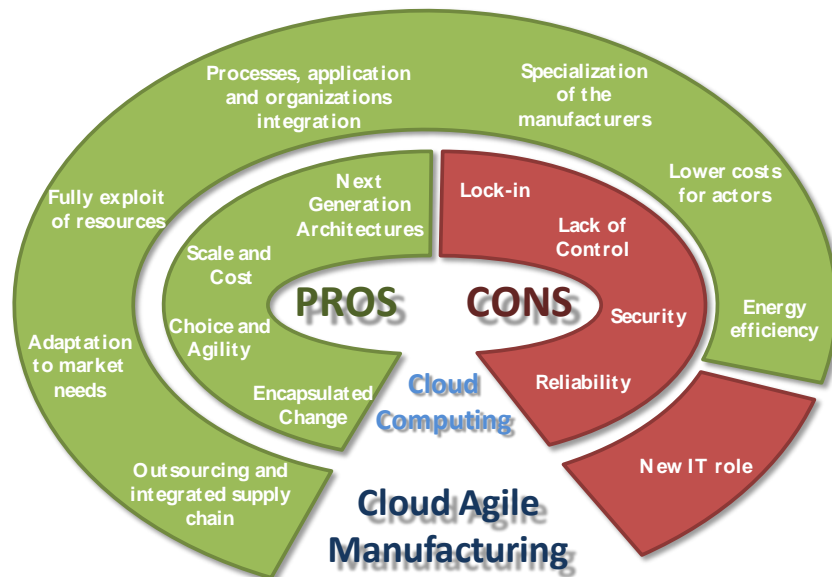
Processes, application and organizations integration

Specialization of the manufacturers

Lower costs for actors

Energy efficiency

Fully exploit of resources

Adaptation to market needs

Outsourcing and integrated supply chain

Next Generation Architectures

Scale and Cost

Choice and Agility

Encapsulated Change

PROS

CONS

Lock-in

Lack of Control

Security

Reliability

Cloud Computing

New IT role

Cloud Agile Manufacturing